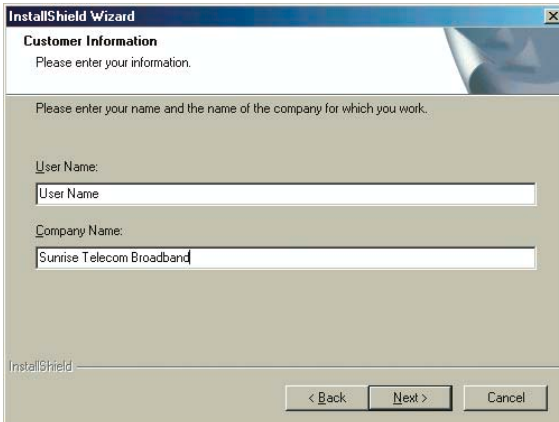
InstallShield Wizard

Customer Information
Please enter your information.

Please enter your name and the name of the company for which you work.

User Name:
User Name

Company Name:
Sunrise Telecom Broadband

InstallShield

< Back
Next >
Cancel